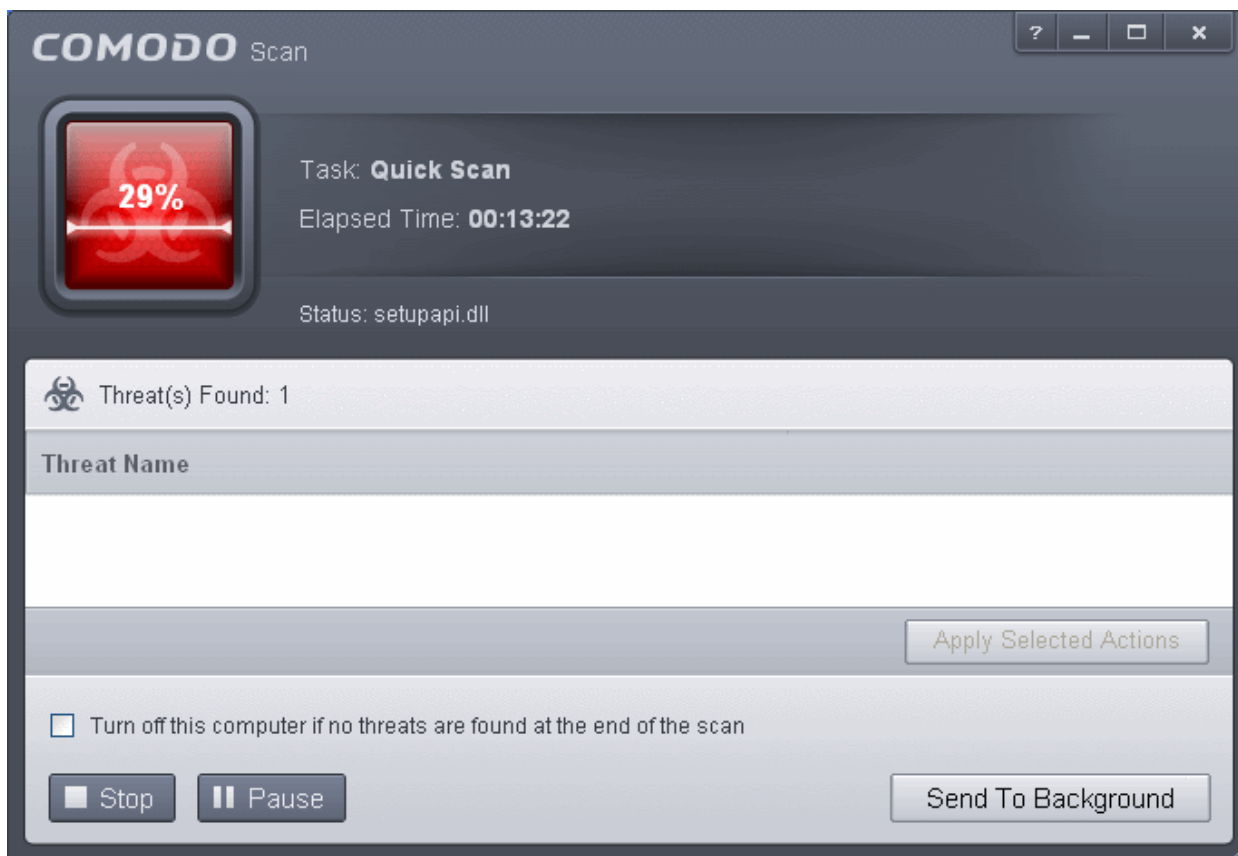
COMODO Scan

?

29%

Task: Quick Scan

Elapsed Time: 00:13:22

Status: setupapi.dll

Threat(s) Found: 1

Threat Name

Apply Selected Actions

Turn off this computer if no threats are found at the end of the scan

Stop

Pause

Send To Background